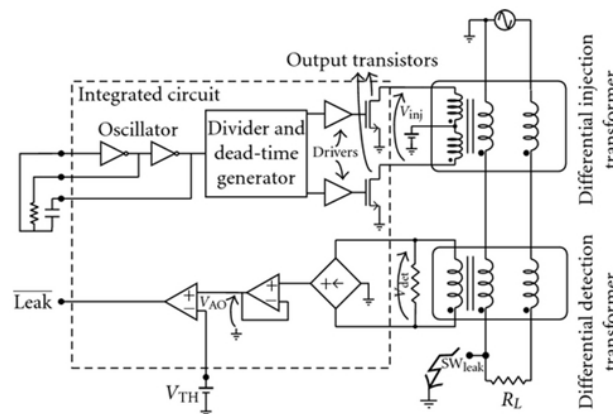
Output transistors

Integrated circuit

Oscillator

Divider and dead-time generator

Drivers

$V_{\text{inj}}$

Differential injection transformer

$V_{\text{det}}$

Differential detection transformer

$\overline{\text{Leak}}$

$V_{\text{AO}}$

$V_{\text{TH}}$

$\text{SW}_{\text{leak}}$

$R_L$